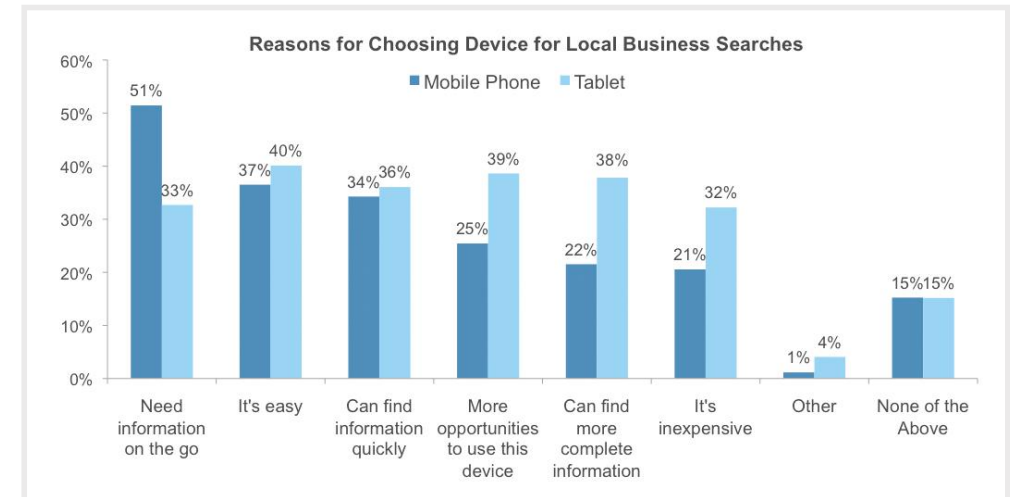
Reasons for Choosing Device for Local Business Searches

Mobile Phone
Tablet

60%
50%
40%
30%
20%
10%
0%

| | Mobile Phone | Tablet |
|---|---|---|
| Need information on the go | 51% | 33% |
| It's easy | 37% | 40% |
| Can find information quickly | 34% | 36% |
| More opportunities to use this device | 25% | 39% |
| Can find more complete information | 22% | 38% |
| It's inexpensive | 21% | 32% |
| Other | 1% | 4% |
| None of the Above | 15% | 15% |